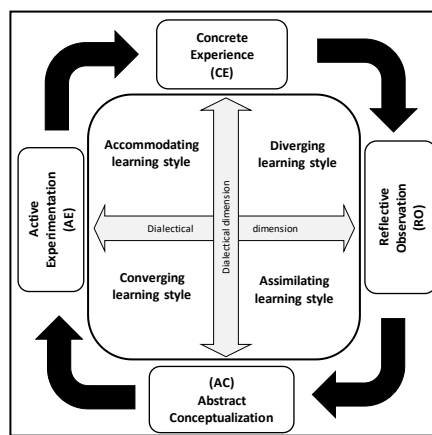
Concrete Experience (CE)

Reflective Observation (RO)

(AC) Abstract Conceptualization

Active Experimentation (AE)

Accommodating learning style

Diverging learning style

Converging learning style

Assimilating learning style

Dialectical dimension

Dialectical

dimension